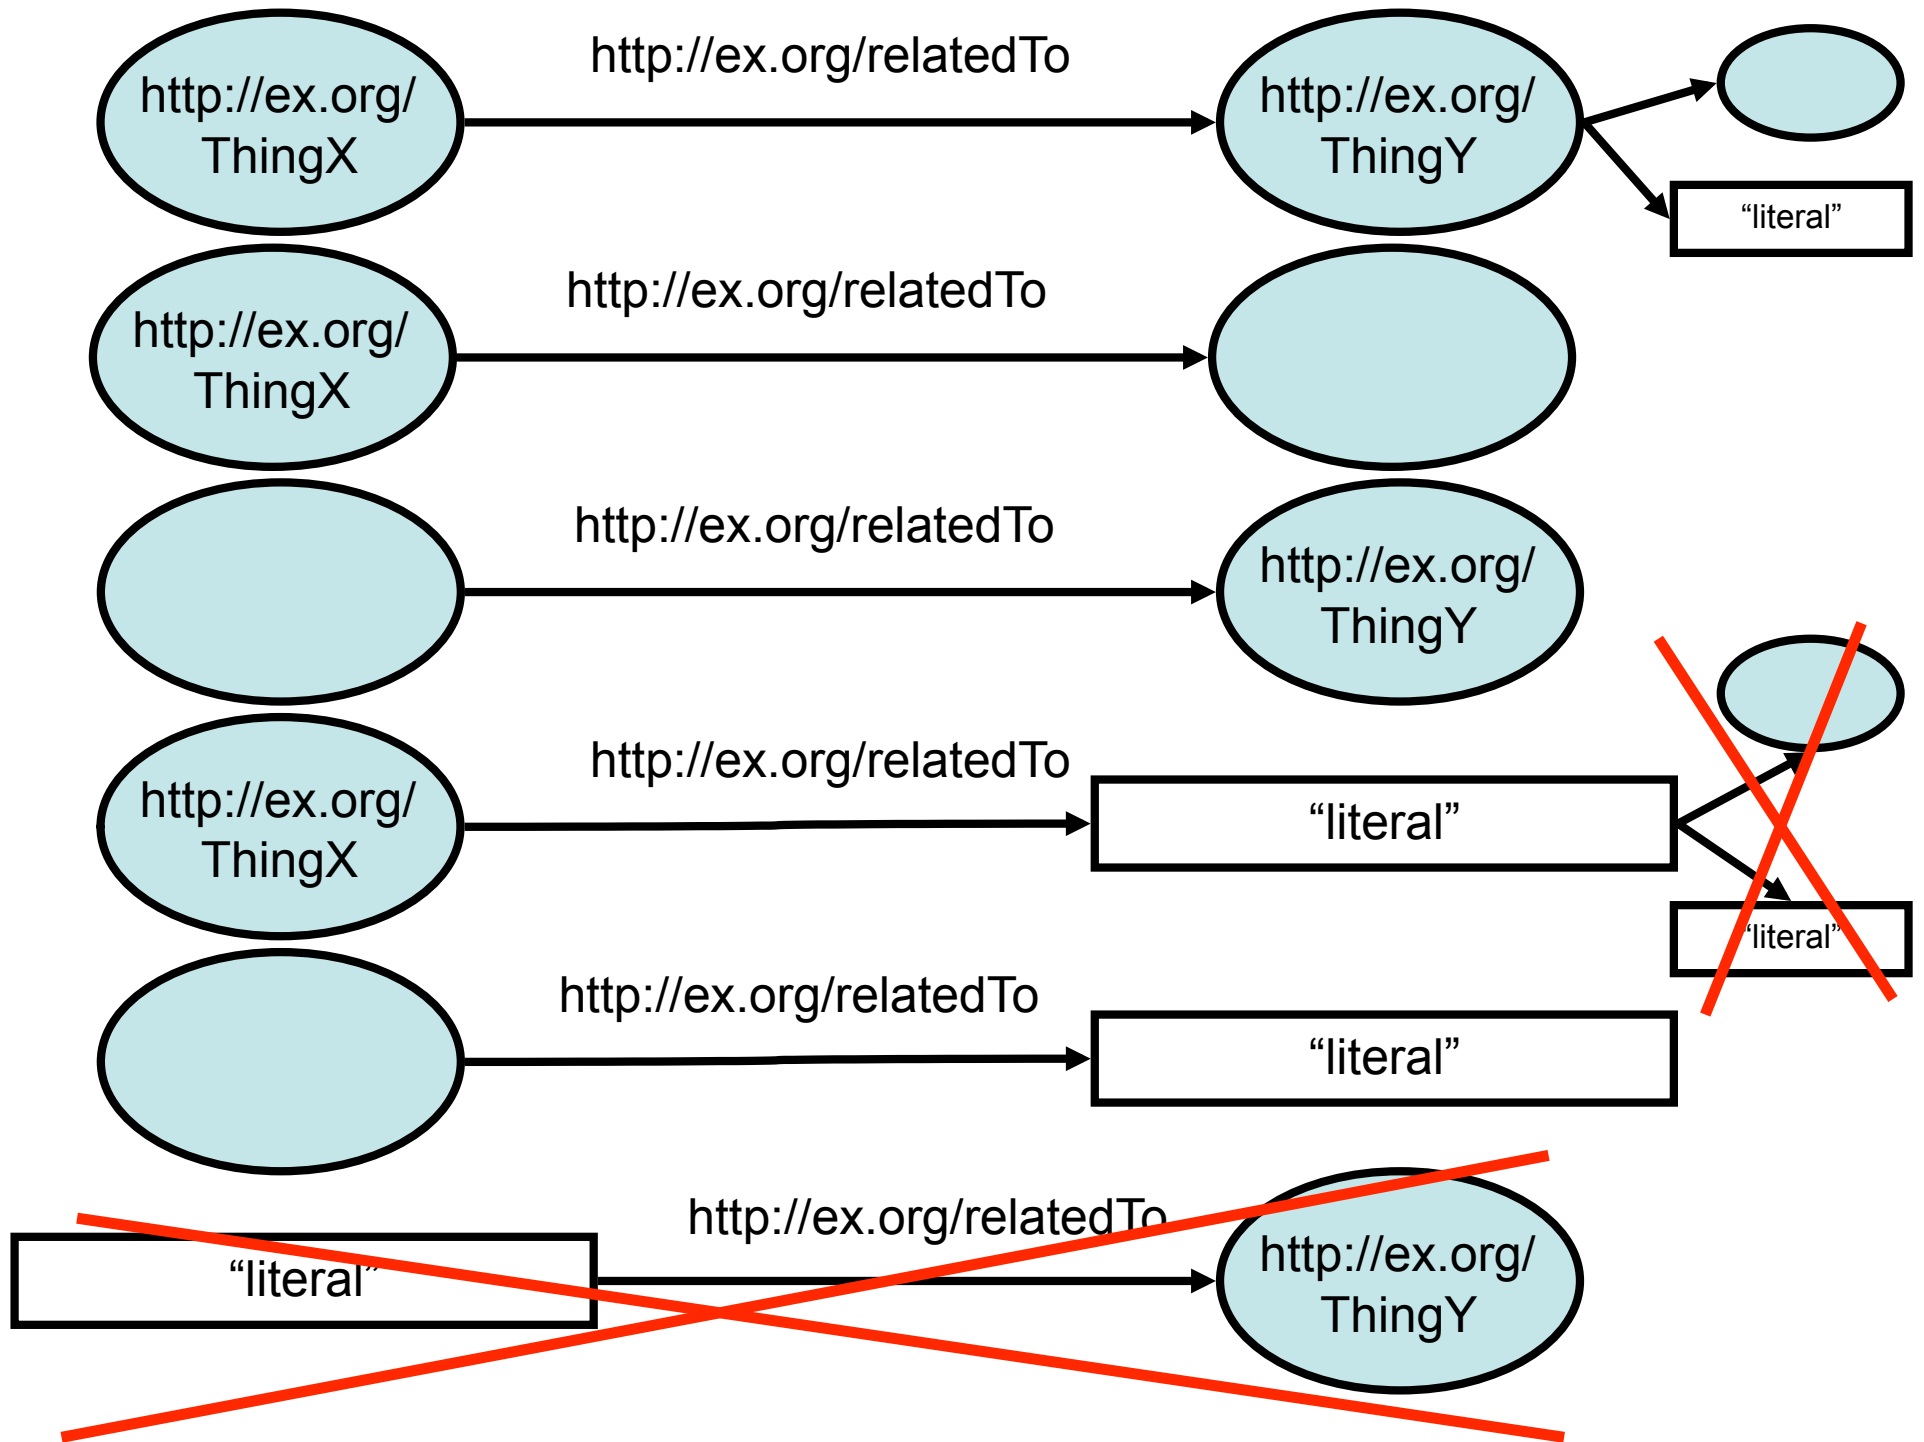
http://ex.org/ThingX
http://ex.org/relatedTo
http://ex.org/ThingY
“literal”

http://ex.org/ThingX
http://ex.org/relatedTo

http://ex.org/relatedTo
http://ex.org/ThingY

http://ex.org/ThingX
http://ex.org/relatedTo
“literal”
“literal”

http://ex.org/relatedTo
“literal”

“literal”
http://ex.org/relatedTo
http://ex.org/ThingY